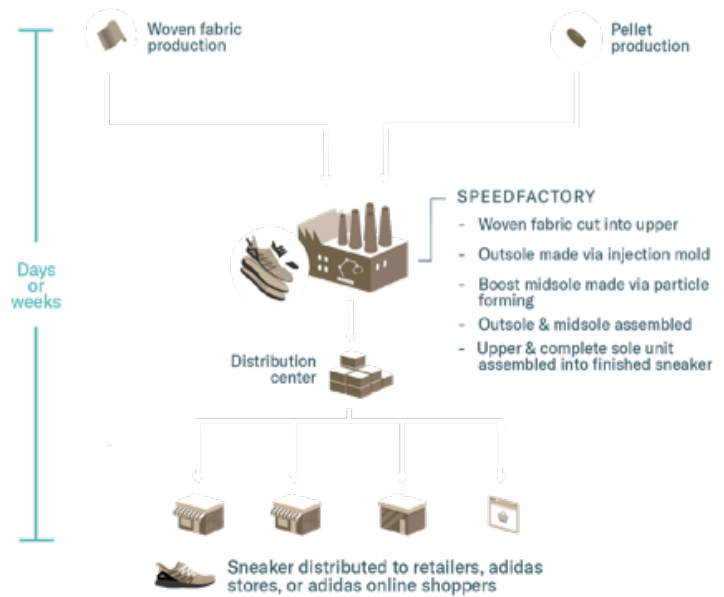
Woven fabric production

Pellet production

Days or weeks

SPEEDFACTORY
- Woven fabric cut into upper
- Outsole made via injection mold
- Boost midsole made via particle forming
- Outsole & midsole assembled
- Upper & complete sole unit assembled into finished sneaker

Distribution center

Sneaker distributed to retailers, adidas stores, or adidas online shoppers